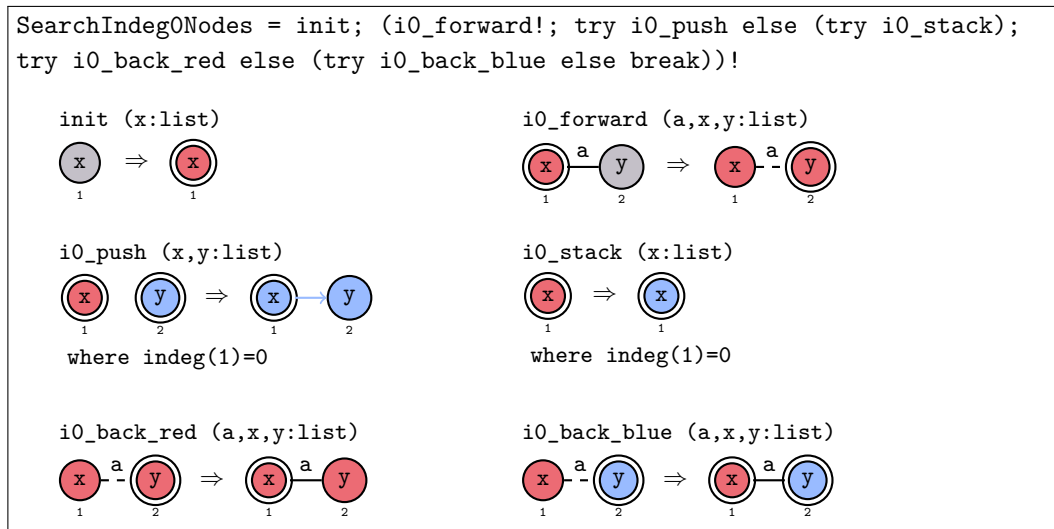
SearchIndeg0Nodes = init; (i0_forward!; try i0_push else (try i0_stack); try i0_back_red else (try i0_back_blue else break))!

init (x:list)

x ⇒ x
1 1

i0_forward (a,x,y:list)

x a y ⇒ x a y
1 2 1 2

i0_push (x,y:list)

x y ⇒ x y
1 2 1 2

where indeg(1)=0

i0_stack (x:list)

x ⇒ x
1 1

where indeg(1)=0

i0_back_red (a,x,y:list)

x a y ⇒ x a y
1 2 1 2

i0_back_blue (a,x,y:list)

x a y ⇒ x a y
1 2 1 2